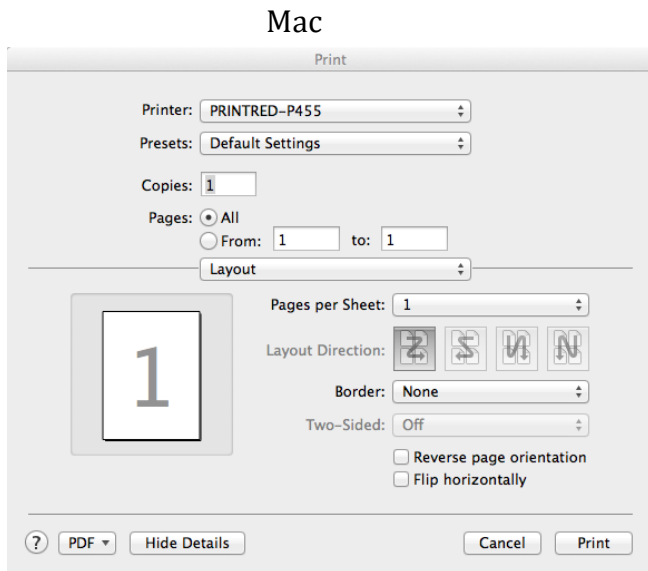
Mac

Print

Printer: PRINTRED-P455

Presets: Default Settings

Copies: 1

Pages: All

From: 1 to: 1

Layout

1

Pages per Sheet: 1

Layout Direction:

Border: None

Two-Sided: Off

Reverse page orientation

Flip horizontally

?

PDF

Hide Details

Cancel

Print